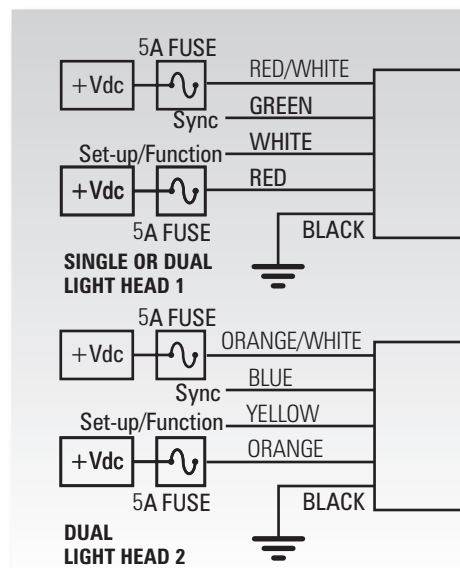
5A FUSE
+Vdc
RED/WHITE
GREEN
Sync
Set-up/Function
WHITE
+Vdc
RED
5A FUSE
BLACK
SINGLE OR DUAL LIGHT HEAD 1

5A FUSE
+Vdc
ORANGE/WHITE
Sync
BLUE
Set-up/Function
YELLOW
+Vdc
ORANGE
5A FUSE
BLACK
DUAL LIGHT HEAD 2